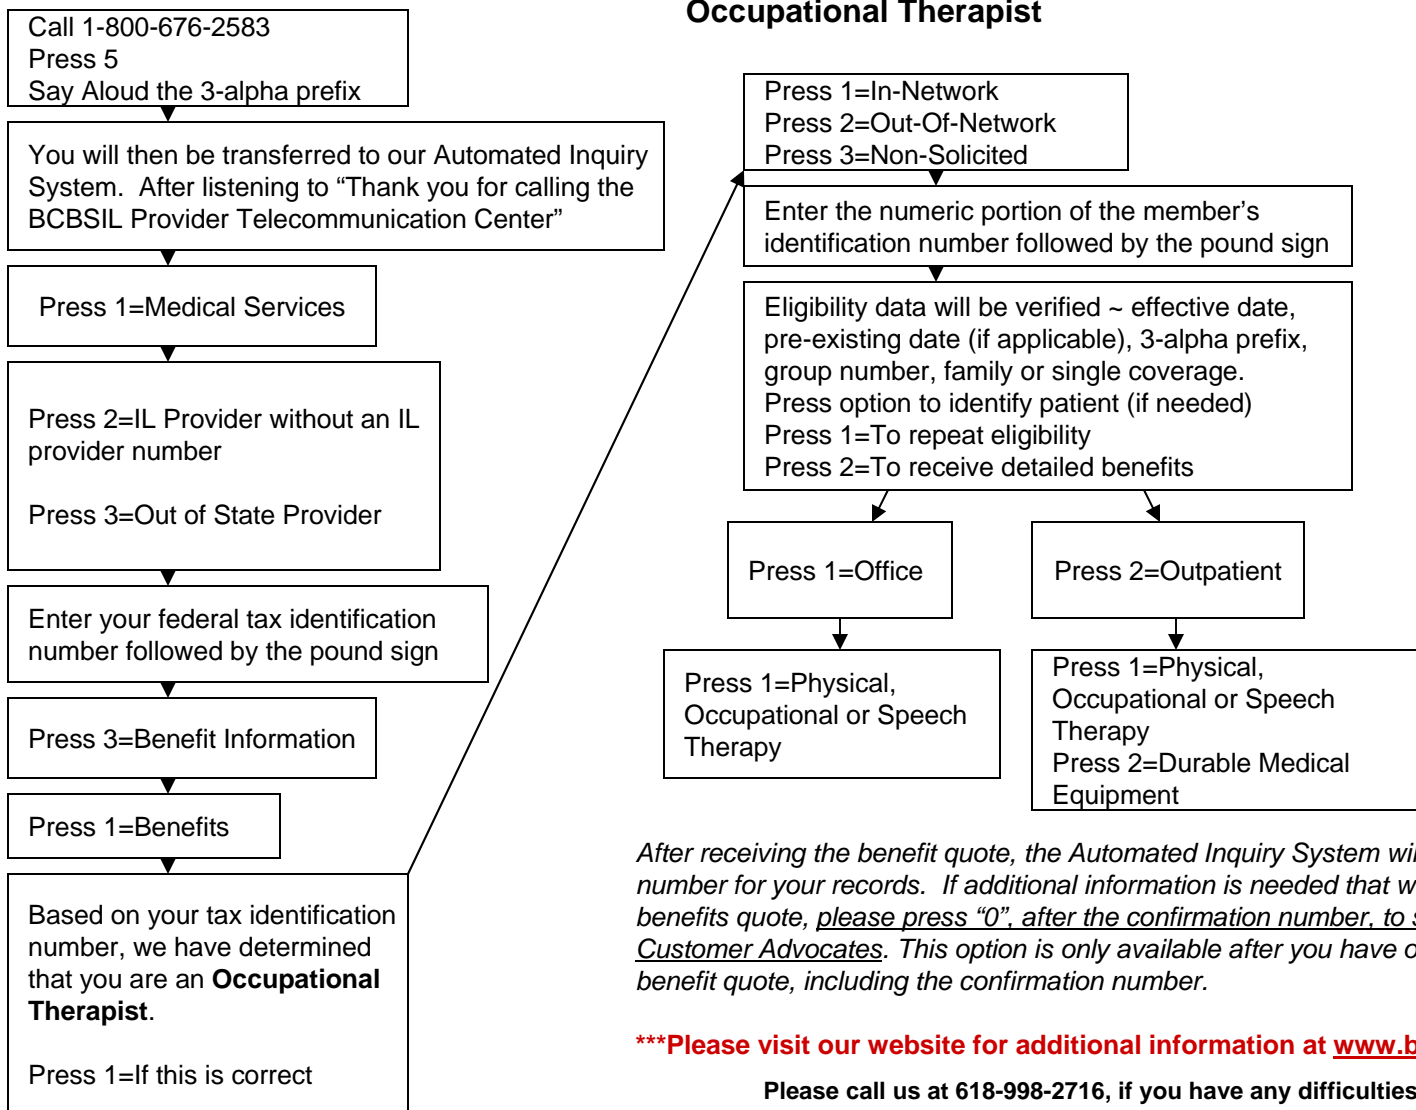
Occupational Therapist

Call 1-800-676-2583
Press 5
Say Aloud the 3-alpha prefix

You will then be transferred to our Automated Inquiry System. After listening to "Thank you for calling the BCBSIL Provider Telecommunication Center"

Press 1=Medical Services

Press 2=IL Provider without an IL provider number

Press 3=Out of State Provider

Enter your federal tax identification number followed by the pound sign

Press 3=Benefit Information

Press 1=Benefits

Based on your tax identification number, we have determined that you are an **Occupational Therapist**.

Press 1=If this is correct

Press 1=In-Network
Press 2=Out-Of-Network
Press 3=Non-Solicited

Enter the numeric portion of the member's identification number followed by the pound sign

Eligibility data will be verified ~ effective date, pre-existing date (if applicable), 3-alpha prefix, group number, family or single coverage.
Press option to identify patient (if needed)
Press 1=To repeat eligibility
Press 2=To receive detailed benefits

Press 1=Office

Press 2=Outpatient

Press 1=Physical, Occupational or Speech Therapy

Press 1=Physical, Occupational or Speech Therapy
Press 2=Durable Medical Equipment

*After receiving the benefit quote, the Automated Inquiry System wi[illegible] number for your records. If additional information is needed that w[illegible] benefits quote, please press "0", after the confirmation number, to s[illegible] Customer Advocates. This option is only available after you have o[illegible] benefit quote, including the confirmation number.*

***Please visit our website for additional information at www.b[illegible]

Please call us at 618-998-2716, if you have any difficulties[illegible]